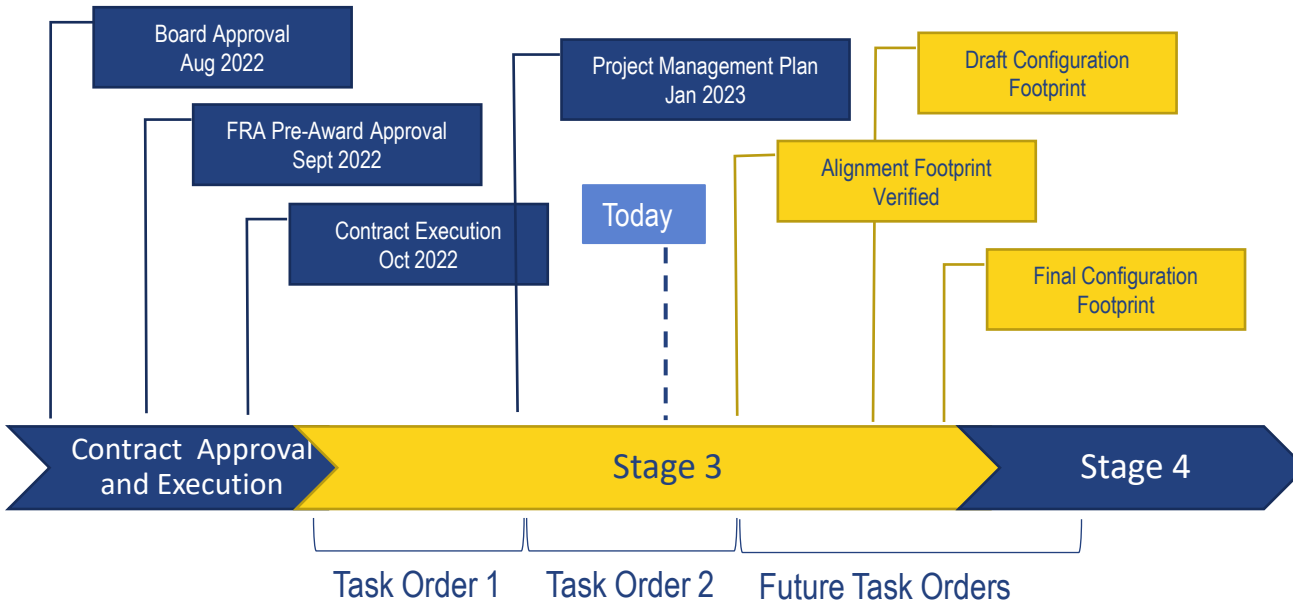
Board Approval
Aug 2022

FRA Pre-Award Approval
Sept 2022

Contract Execution
Oct 2022

Project Management Plan
Jan 2023

Today

Draft Configuration
Footprint

Alignment Footprint
Verified

Final Configuration
Footprint

Contract Approval and Execution

Stage 3

Stage 4

Task Order 1

Task Order 2

Future Task Orders